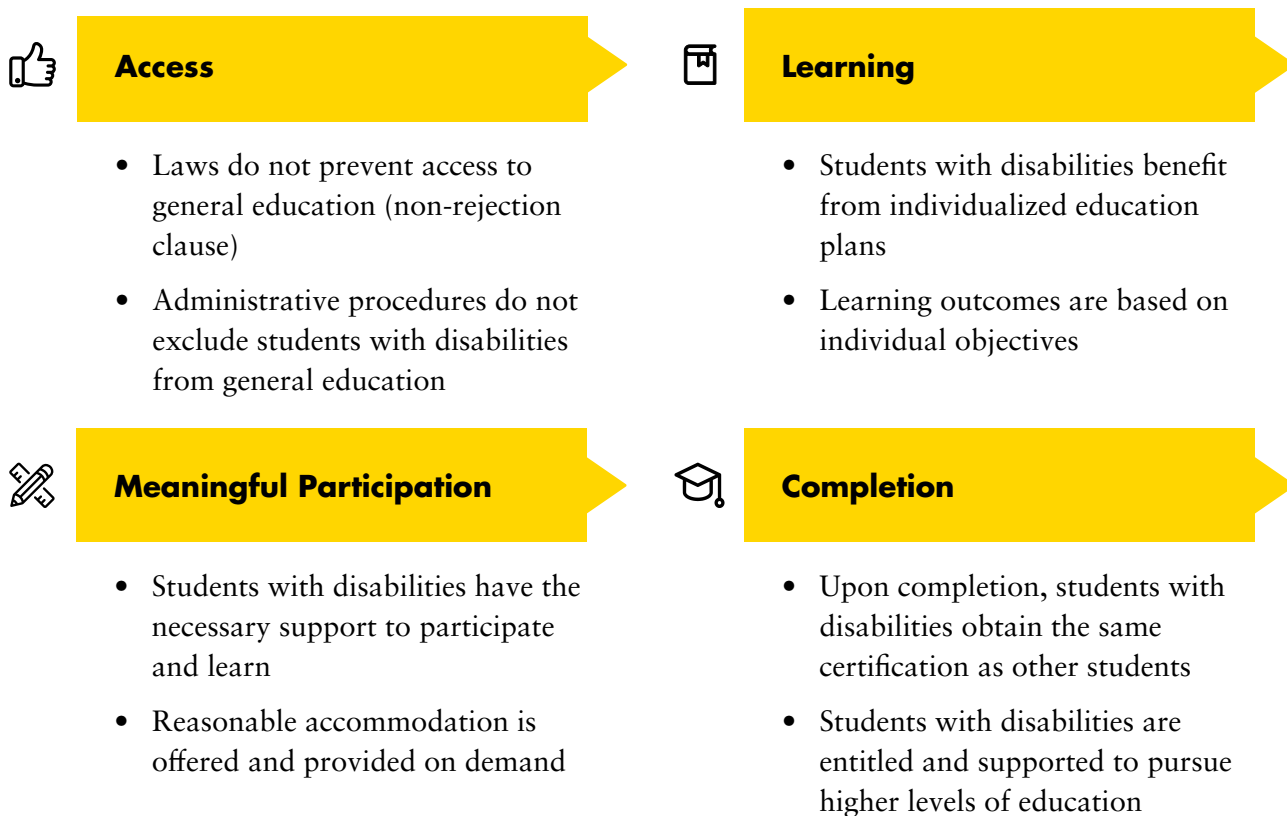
**Access**

- Laws do not prevent access to general education (non-rejection clause)
- Administrative procedures do not exclude students with disabilities from general education

**Learning**

- Students with disabilities benefit from individualized education plans
- Learning outcomes are based on individual objectives

**Meaningful Participation**

- Students with disabilities have the necessary support to participate and learn
- Reasonable accommodation is offered and provided on demand

**Completion**

- Upon completion, students with disabilities obtain the same certification as other students
- Students with disabilities are entitled and supported to pursue higher levels of education